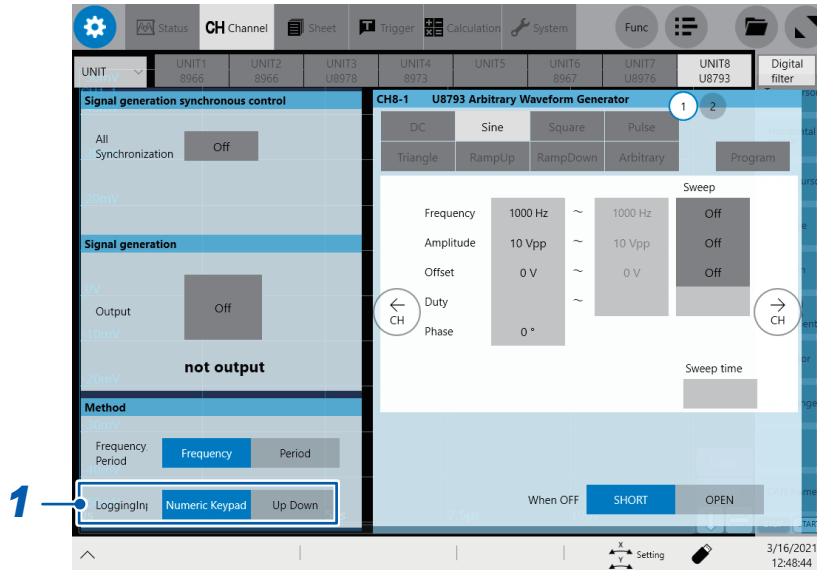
Status CH Channel Sheet Trigger Calculation System Func

UNIT | UNIT1 8966 | UNIT2 8966 | UNIT3 U8978 | UNIT4 8973 | UNIT5 | UNIT6 8967 | UNIT7 U8976 | UNIT8 U8793 | Digital filter

Signal generation synchronous control

All Synchronization Off

Signal generation

Output Off

not output

Method

Frequency Period Frequency Period

1

LoggingInp Numeric Keypad Up Down

CH8-1 U8793 Arbitrary Waveform Generator

1 2

DC Sine Square Pulse

Triangle RampUp RampDown Arbitrary Program

Sweep

| | | ~ | | |
|---|---|---|---|---|
| Frequency | 1000 Hz | ~ | 1000 Hz | Off |
| Amplitude | 10 Vpp | ~ | 10 Vpp | Off |
| Offset | 0 V | ~ | 0 V | Off |
| Duty | | ~ | | |
| Phase | 0 ° | | | |

CH

CH

Sweep time

When OFF SHORT OPEN

Setting

3/16/2021 12:48:44